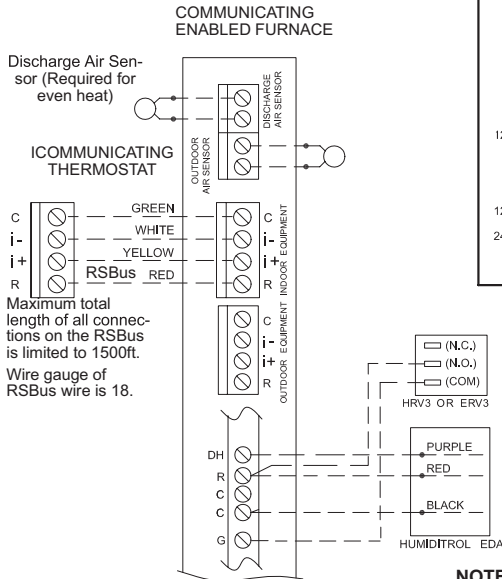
COMMUNICATING ENABLED FURNACE

Discharge Air Sensor (Required for even heat)

DISCHARGE AIR SENSOR

OUTDOOR AIR SENSOR

ICOMMUNICATING THERMOSTAT

C
i-
i+
R

GREEN
WHITE
YELLOW
RSBus RED

C
i-
i+
R
INDOOR EQUIPMENT

Maximum total length of all connections on the RSBus is limited to 1500ft.

Wire gauge of RSBus wire is 18.

C
i-
i+
R
OUTDOOR EQUIPMENT

(N.C.)
(N.O.)
(COM)
HRV3 OR ERV3

DH
R
C
C
G

PURPLE
RED
BLACK

HUMIDITROL EDA

12
12
24

NOTE